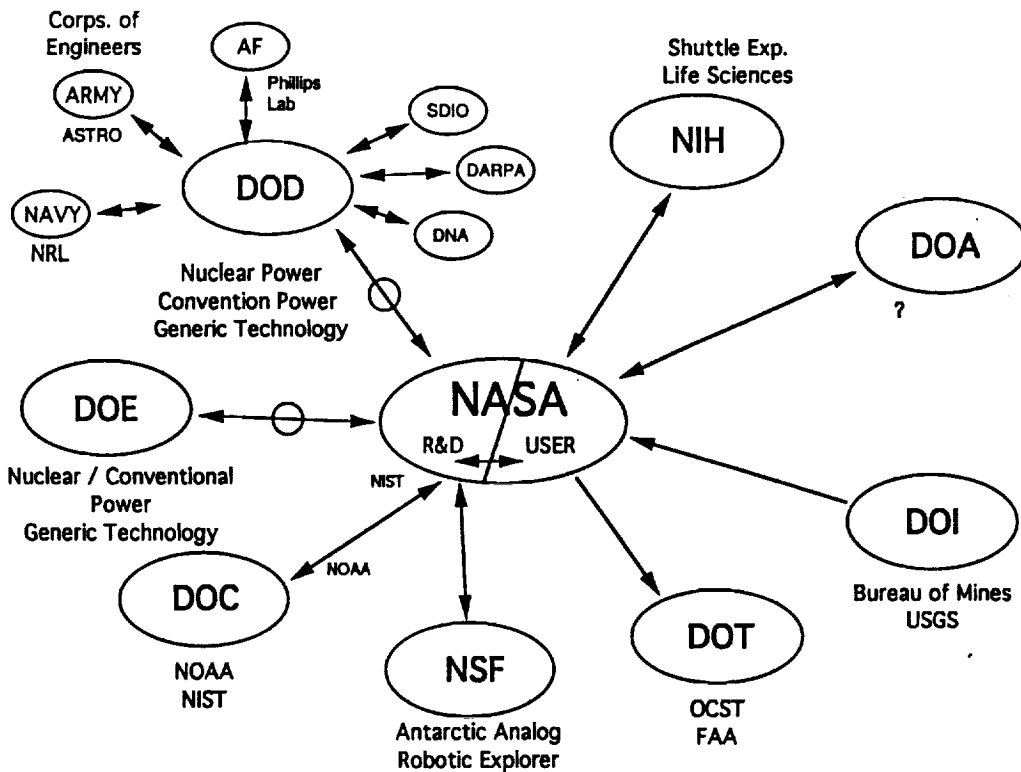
Corps. of Engineers

AF

Phillips Lab

ARMY

ASTRO

SDIO

DARPA

DOD

NAVY

NRL

DNA

Nuclear Power
Convention Power
Generic Technology

Shuttle Exp.
Life Sciences

NIH

DOA

?

DOE

NASA

R&D

USER

NIST

Nuclear / Conventional
Power
Generic Technology

NOAA

DOC

NOAA
NIST

NSF

Antarctic Analog
Robotic Explorer

DOT

OCST
FAA

DOI

Bureau of Mines
USGS